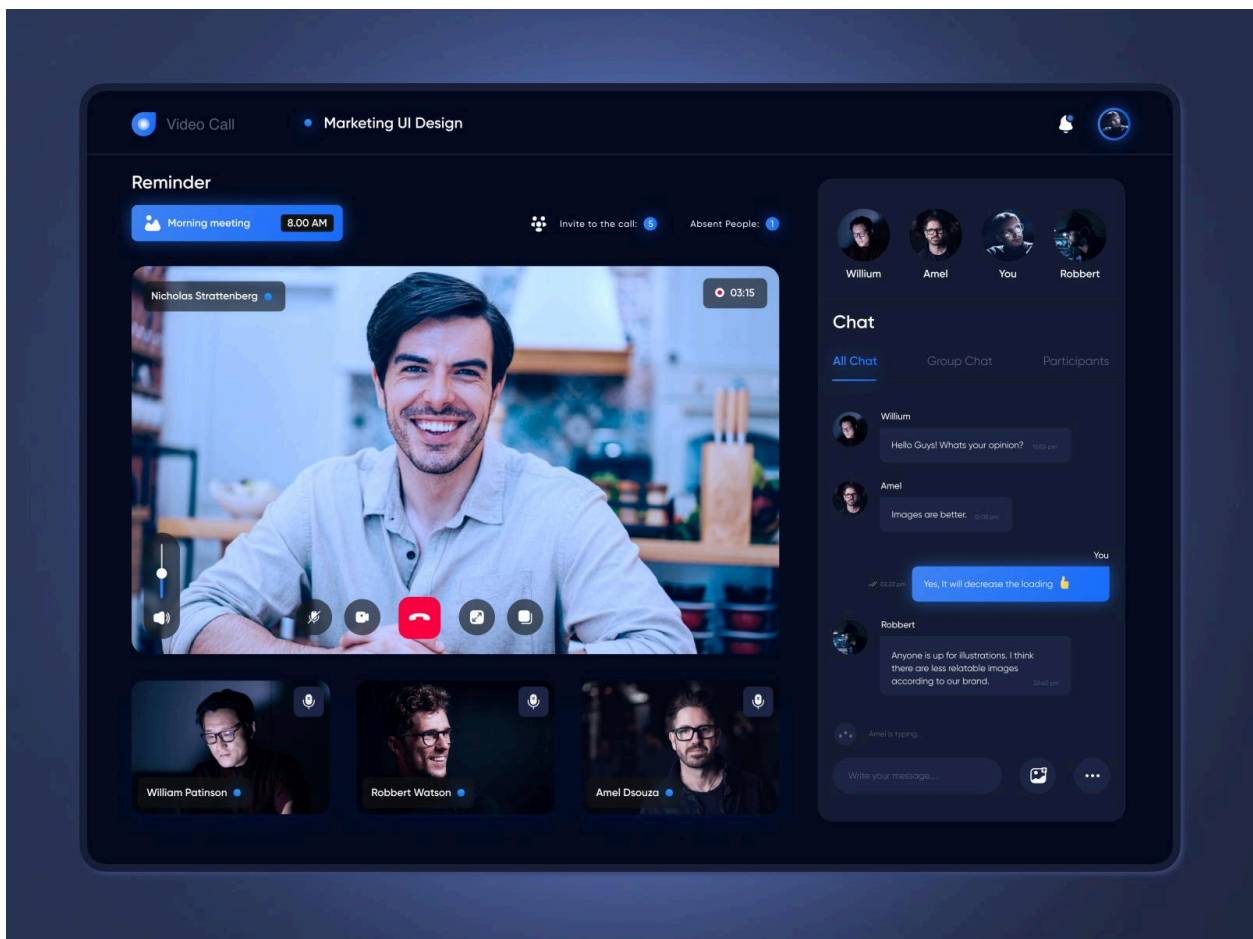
Video Call

Marketing UI Design

Reminder

Morning meeting 8.00 AM

Invite to the call: 5

Absent People: 1

Nicholas Strattenberg

03:15

William Patinson

Robbert Watson

Amel Dsouza

Willium

Amel

You

Robbert

Chat

All Chat

Group Chat

Participants

Willium

Hello Guys! Whats your opinion? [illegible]

Amel

Images are better. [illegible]

You

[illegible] Yes, It will decrease the loading

Robbert

Anyone is up for illustrations. I think there are less relatable images according to our brand. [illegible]

Amel is typing...

Write your message...